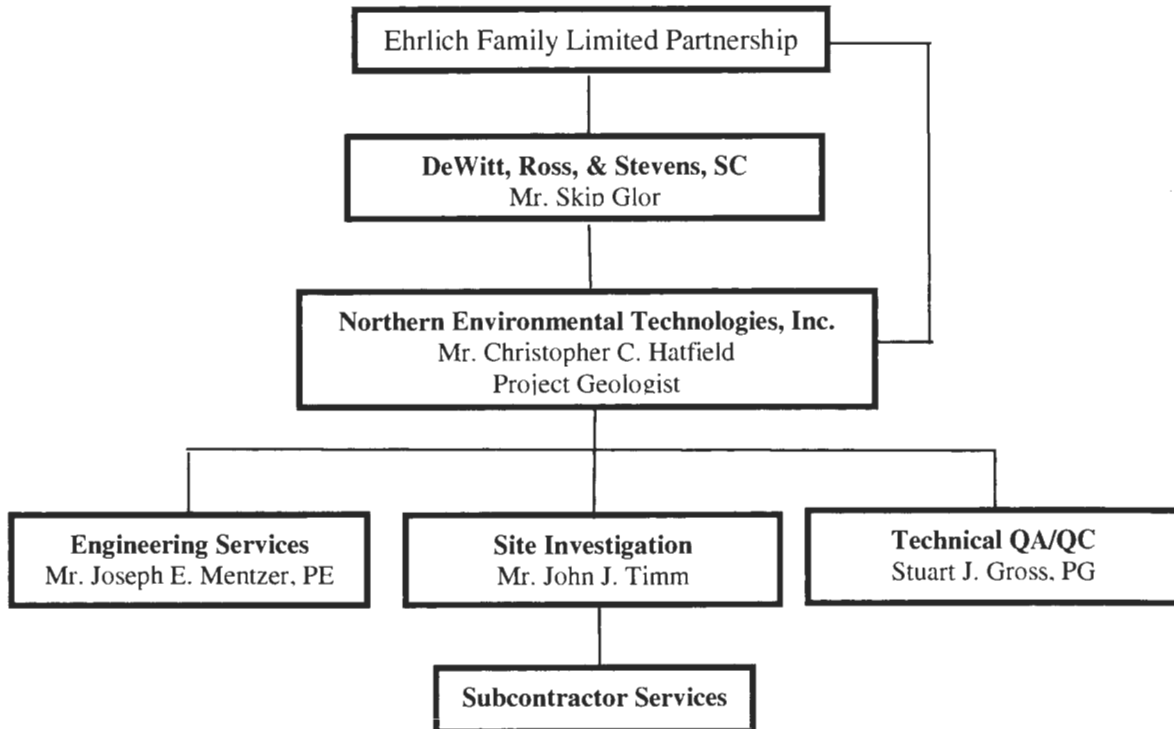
Ehrlich Family Limited Partnership

**DeWitt, Ross, & Stevens, SC**
Mr. Skip Glor

**Northern Environmental Technologies, Inc.**
Mr. Christopher C. Hatfield
Project Geologist

**Engineering Services**
Mr. Joseph E. Mentzer, PE

**Site Investigation**
Mr. John J. Timm

**Technical QA/QC**
Stuart J. Gross, PG

**Subcontractor Services**